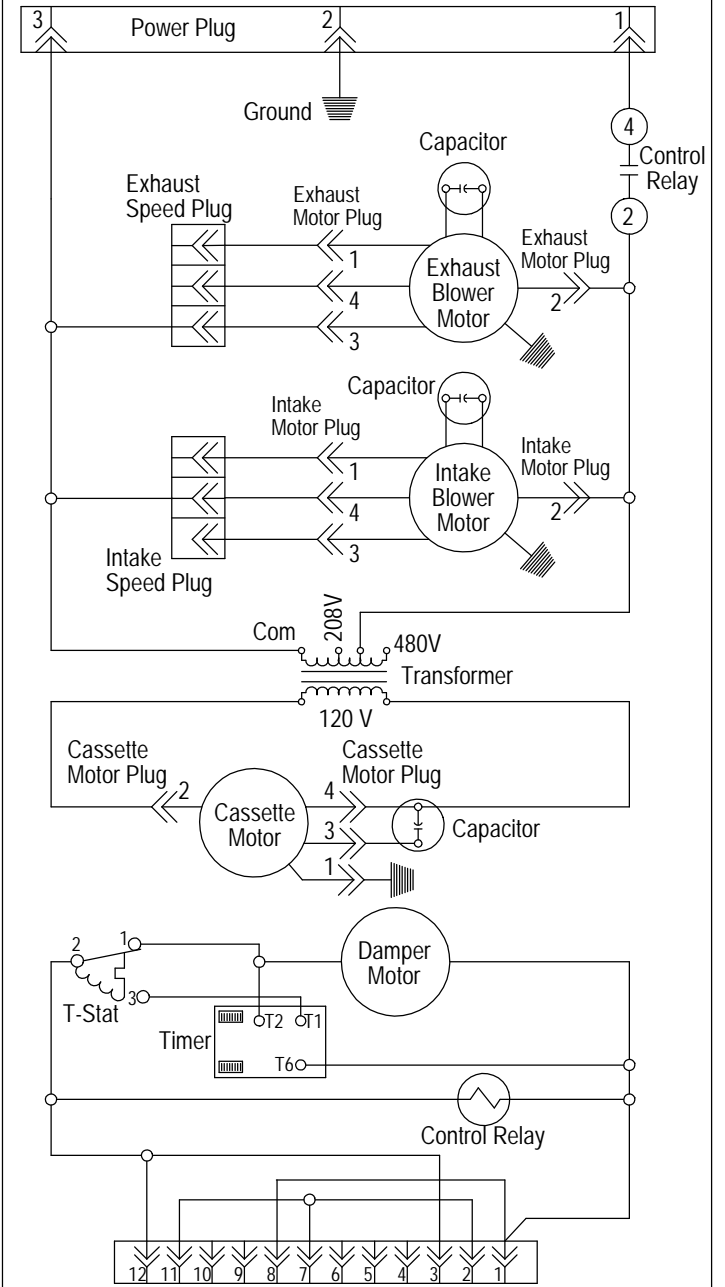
3 Power Plug 2 1

Ground

4
Control Relay
2

Capacitor

Exhaust Speed Plug

Exhaust Motor Plug
1
4
3

Exhaust Blower Motor

Exhaust Motor Plug
2

Capacitor

Intake Motor Plug
1
4
3

Intake Blower Motor

Intake Motor Plug
2

Intake Speed Plug

Com
208V
480V
Transformer
120 V

Cassette Motor Plug
2

Cassette Motor

Cassette Motor Plug
4
3
1

Capacitor

2
1
3
T-Stat

Damper Motor

Timer
T2
T1
T6

Control Relay

12 11 10 9 8 7 6 5 4 3 2 1